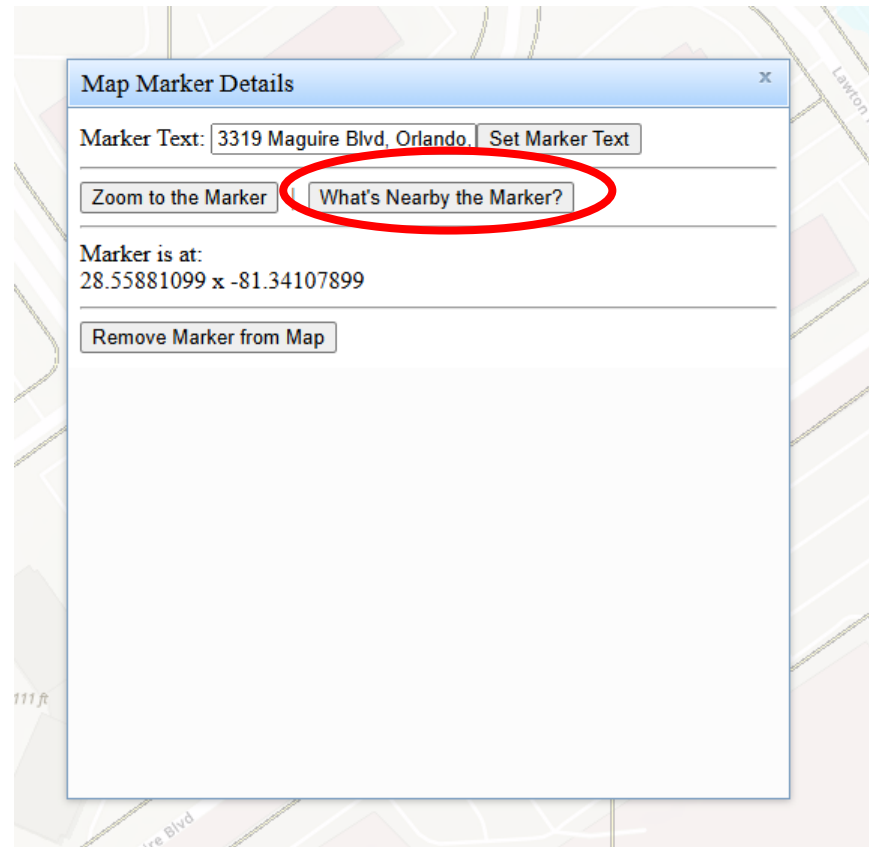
Map Marker Details

x

Marker Text: 3319 Maguire Blvd, Orlando, Set Marker Text

Zoom to the Marker | What's Nearby the Marker?

Marker is at:
28.55881099 x -81.34107899

Remove Marker from Map

Lawton

111 ft

re Blvd